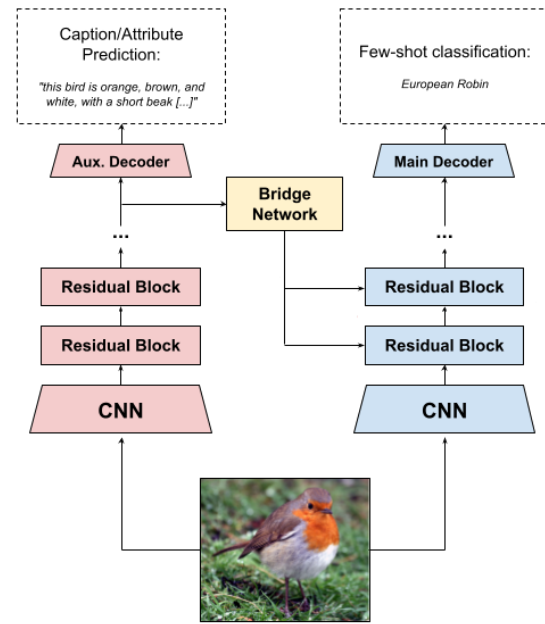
Caption/Attribute Prediction:

"this bird is orange, brown, and white, with a short beak [...]"

Few-shot classification:

European Robin

Aux. Decoder

Main Decoder

Bridge Network

...

...

Residual Block

Residual Block

Residual Block

Residual Block

CNN

CNN